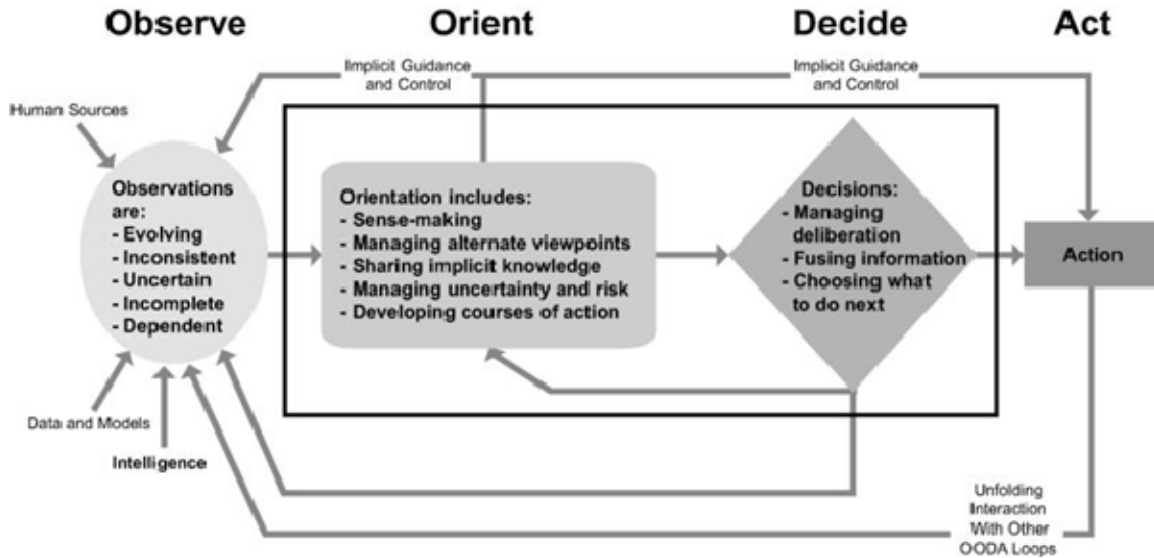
Observe

Orient

Decide

Act

Implicit Guidance and Control

Implicit Guidance and Control

Human Sources

Observations are:
- Evolving
- Inconsistent
- Uncertain
- Incomplete
- Dependent

Orientation includes:
- Sense-making
- Managing alternate viewpoints
- Sharing implicit knowledge
- Managing uncertainty and risk
- Developing courses of action

Decisions:
- Managing deliberation
- Fusing information
- Choosing what to do next

Action

Data and Models

Intelligence

Unfolding Interaction With Other OODA Loops